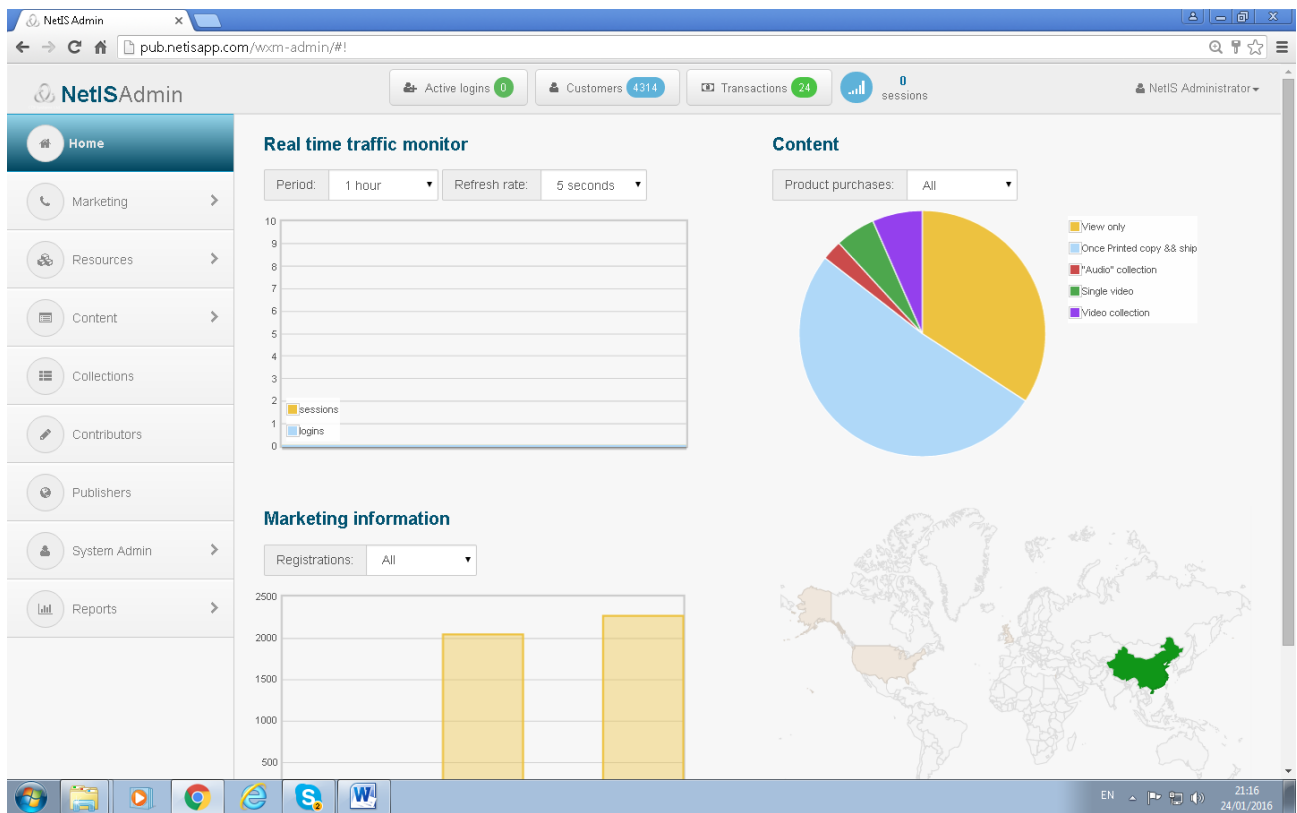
NetIS Admin ×

pub.netisapp.com/wxm-admin/#!

NetISAdmin

Active logins 0

Customers 4314

Transactions 24

0 sessions

NetIS Administrator

Home

Marketing

Resources

Content

Collections

Contributors

Publishers

System Admin

Reports

Real time traffic monitor

Period: 1 hour

Refresh rate: 5 seconds

| |
|---|
| 10 |
| 9 |
| 8 |
| 7 |
| 6 |
| 5 |
| 4 |
| 3 |
| 2 |
| 1 |
| 0 |

sessions
logins

Content

Product purchases: All

View only
Once Printed copy && ship
"Audio" collection
Single video
Video collection

Marketing information

Registrations: All

2500
2000
1500
1000
500

EN

21:16
24/01/2016